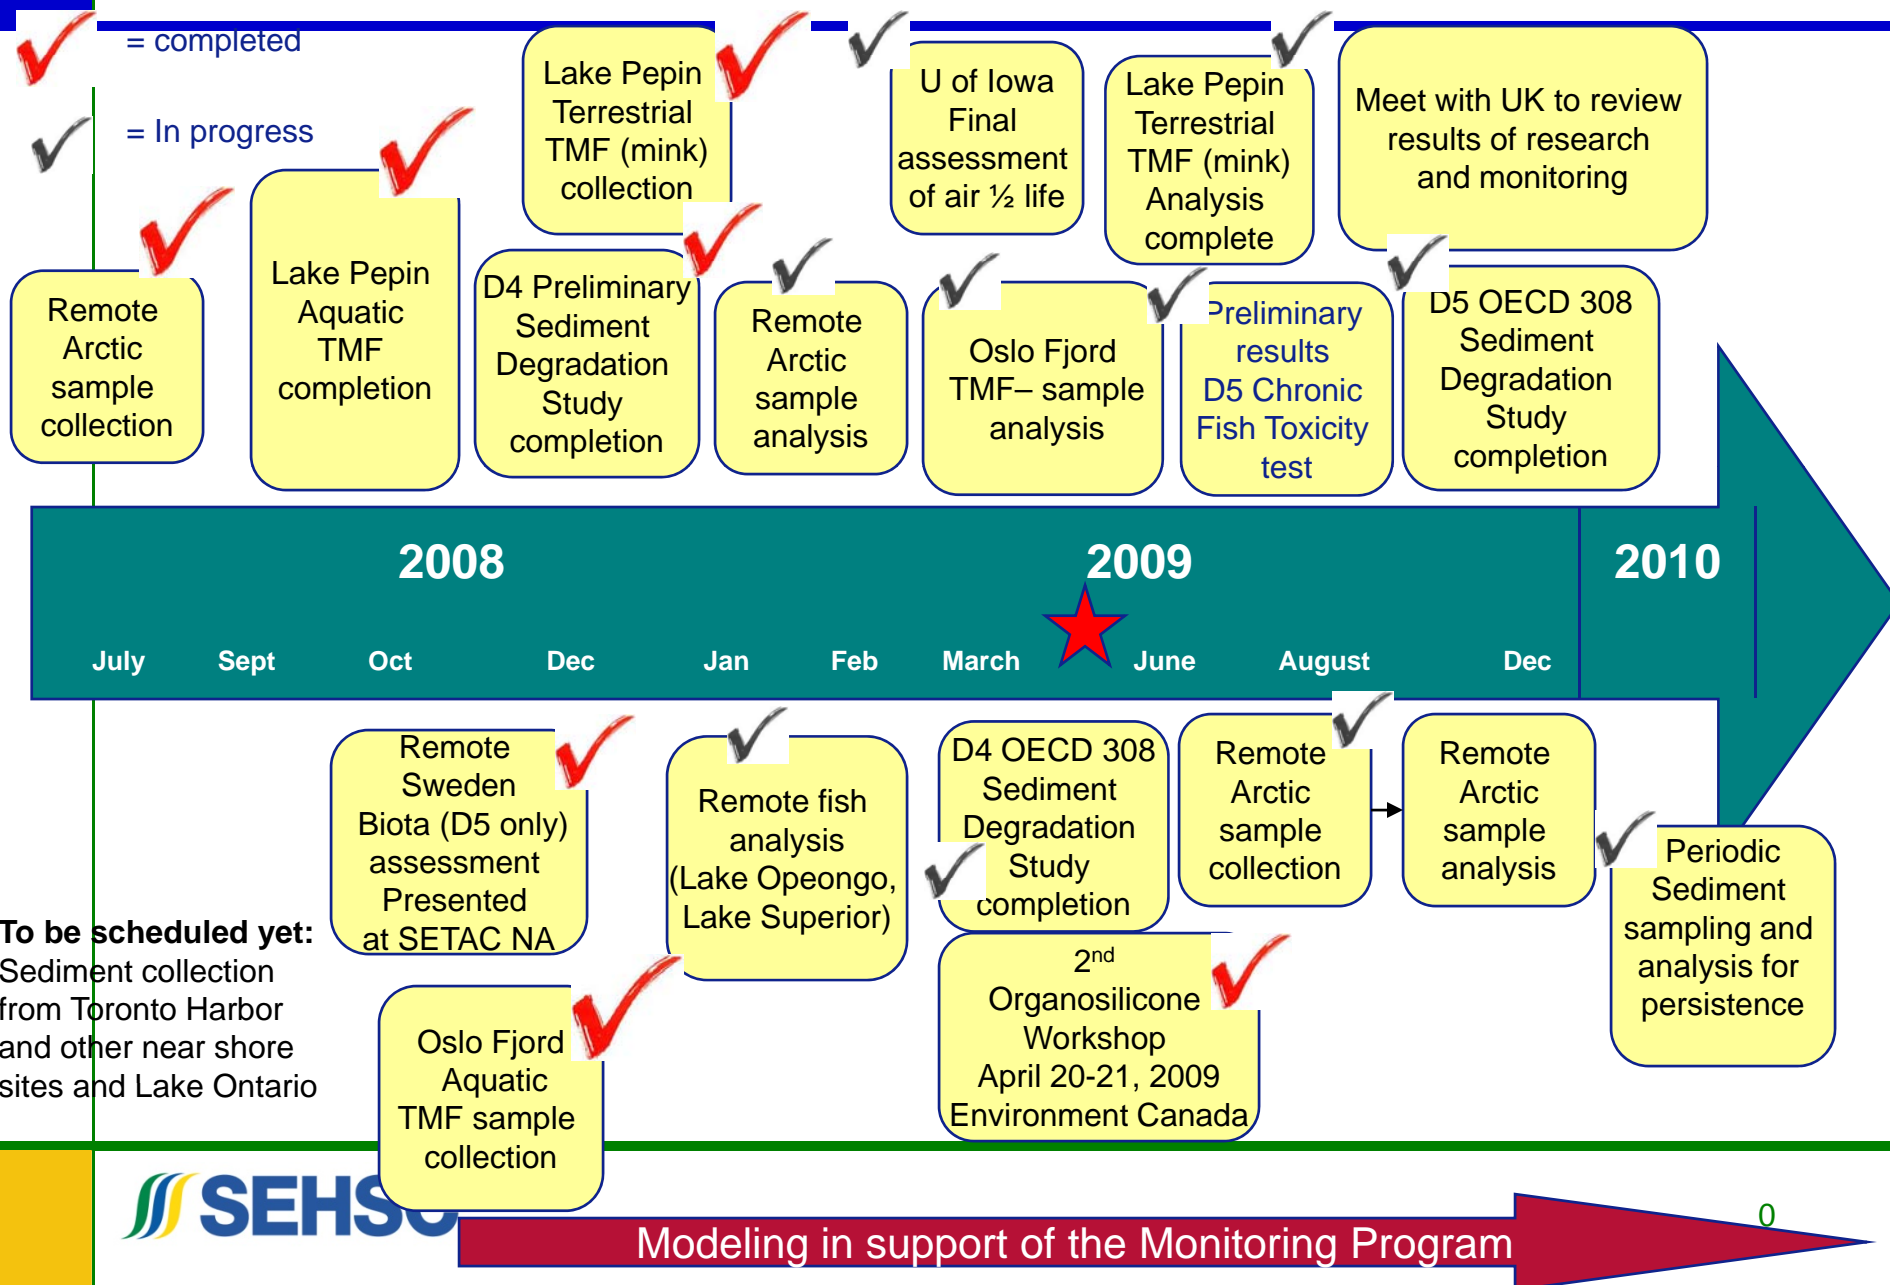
= completed

= In progress

Remote Arctic sample collection

Lake Pepin Aquatic TMF completion

Lake Pepin Terrestrial TMF (mink) collection

D4 Preliminary Sediment Degradation Study completion

Remote Arctic sample analysis

U of Iowa Final assessment of air ½ life

Oslo Fjord TMF– sample analysis

Lake Pepin Terrestrial TMF (mink) Analysis complete

Preliminary results D5 Chronic Fish Toxicity test

Meet with UK to review results of research and monitoring

D5 OECD 308 Sediment Degradation Study completion

2008

2009

2010

July Sept Oct Dec Jan Feb March June August Dec

Remote Sweden Biota (D5 only) assessment Presented at SETAC NA

Remote fish analysis (Lake Opeongo, Lake Superior)

D4 OECD 308 Sediment Degradation Study completion

Remote Arctic sample collection

Remote Arctic sample analysis

Periodic Sediment sampling and analysis for persistence

To be scheduled yet:
Sediment collection from Toronto Harbor and other near shore sites and Lake Ontario

Oslo Fjord Aquatic TMF sample collection

2$^{nd}$ Organosilicone Workshop April 20-21, 2009 Environment Canada

SEHSC

Modeling in support of the Monitoring Program

0